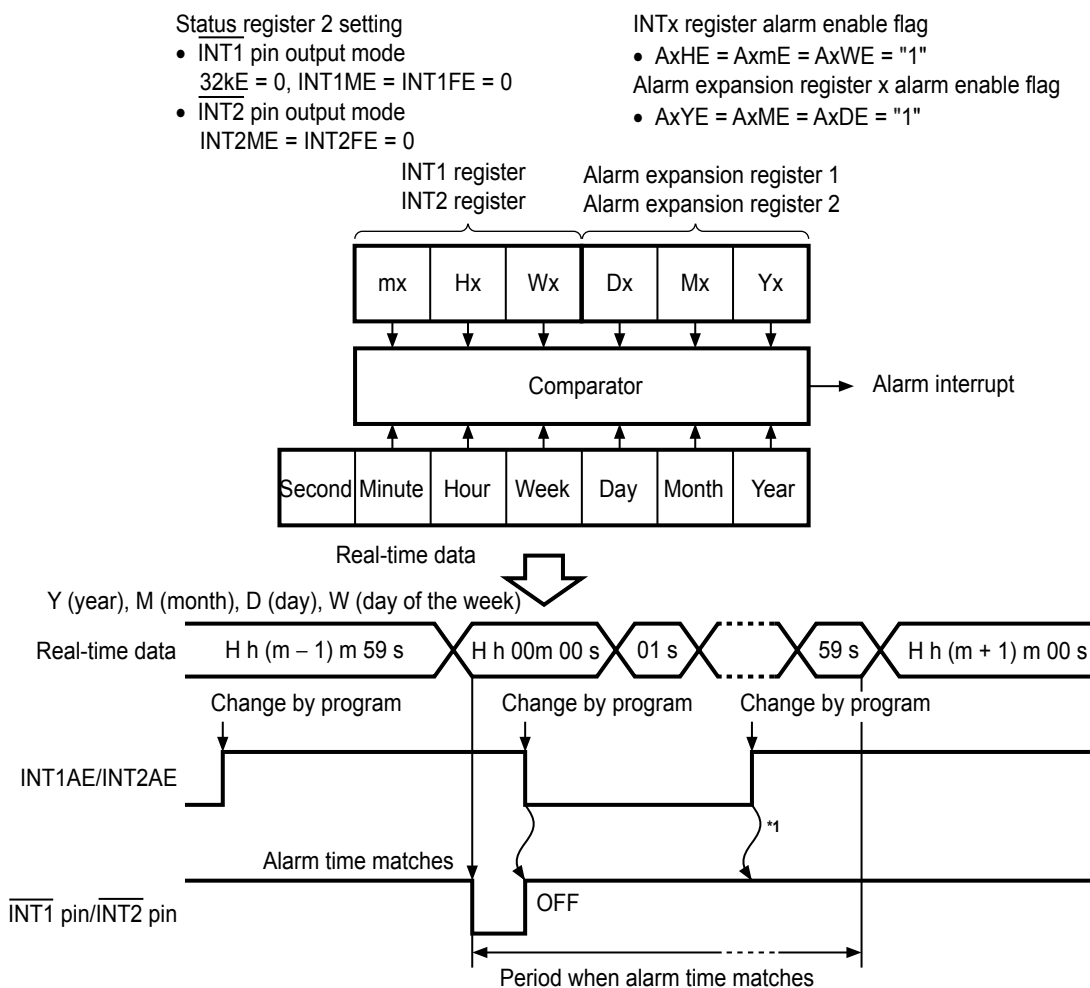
Status register 2 setting
• $\overline{\text{INT1}}$ pin output mode
32kE = 0, INT1ME = INT1FE = 0
• $\overline{\text{INT2}}$ pin output mode
INT2ME = INT2FE = 0

INTx register alarm enable flag
• AxHE = AxmE = AxWE = "1"
Alarm expansion register x alarm enable flag
• AxYE = AxME = AxDE = "1"

INT1 register
INT2 register

Alarm expansion register 1
Alarm expansion register 2

| mx | Hx | Wx | Dx | Mx | Yx |
|---|---|---|---|---|---|

Comparator

Alarm interrupt

| Second | Minute | Hour | Week | Day | Month | Year |
|---|---|---|---|---|---|---|

Real-time data

Y (year), M (month), D (day), W (day of the week)

Real-time data
H h (m – 1) m 59 s
H h 00m 00 s
01 s
59 s
H h (m + 1) m 00 s

Change by program
Change by program
Change by program

INT1AE/INT2AE

*1

Alarm time matches

$\overline{\text{INT1}}$ pin/$\overline{\text{INT2}}$ pin

OFF

Period when alarm time matches